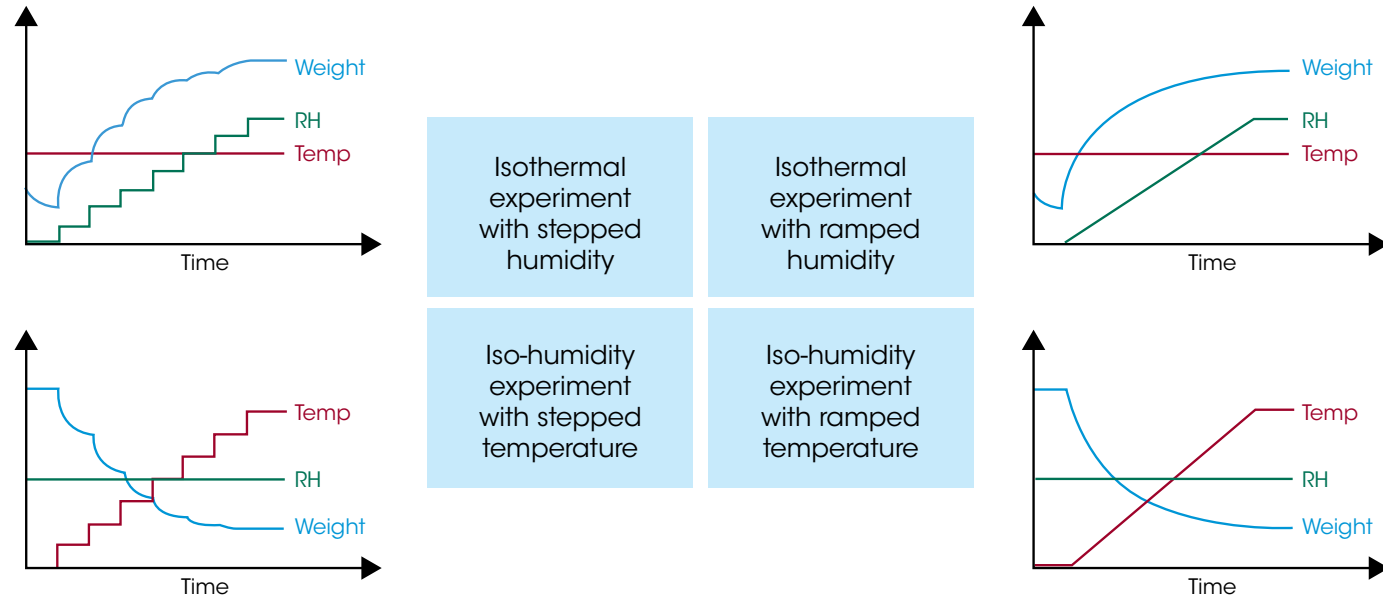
Weight
RH
Temp
Time

Isothermal experiment with stepped humidity

Isothermal experiment with ramped humidity

Weight
RH
Temp
Time

Temp
RH
Weight
Time

Iso-humidity experiment with stepped temperature

Iso-humidity experiment with ramped temperature

Temp
RH
Weight
Time